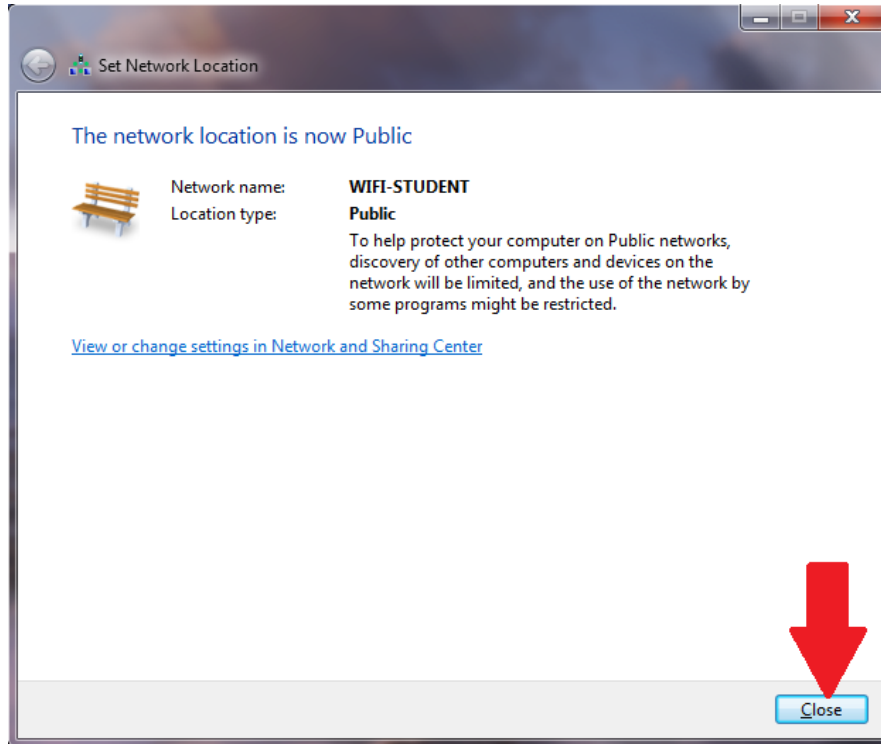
Set Network Location

The network location is now Public

Network name: WIFI-STUDENT
Location type: Public
To help protect your computer on Public networks, discovery of other computers and devices on the network will be limited, and the use of the network by some programs might be restricted.

View or change settings in Network and Sharing Center

Close